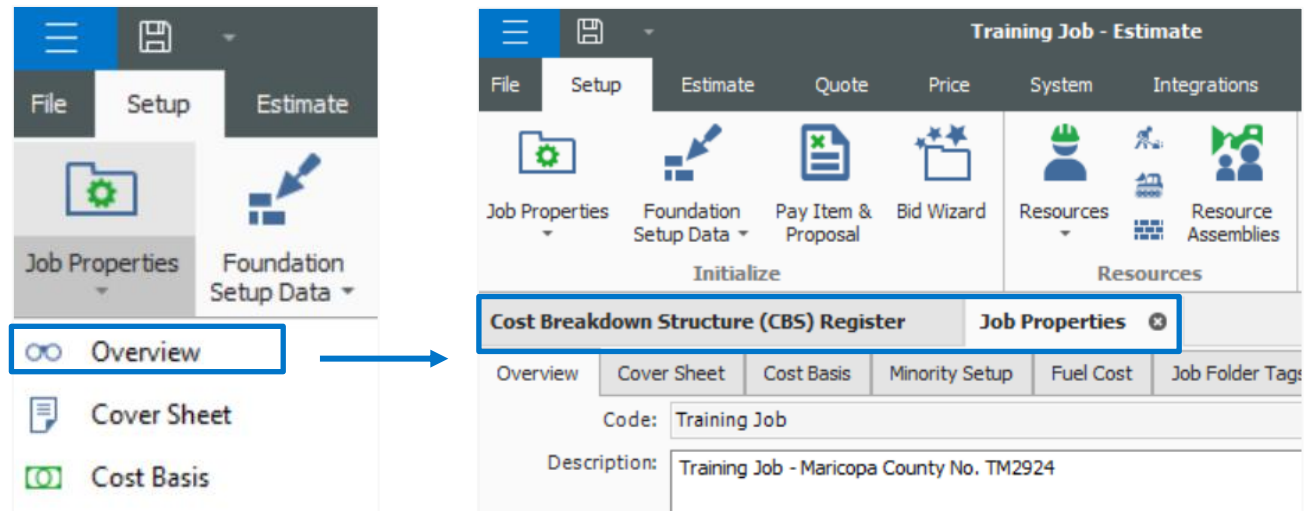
File
Setup
Estimate

Job Properties
Foundation Setup Data

Overview
Cover Sheet
Cost Basis

Training Job - Estimate

File
Setup
Estimate
Quote
Price
System
Integrations

Job Properties
Foundation Setup Data
Pay Item & Proposal
Bid Wizard
Initialize

Resources
Resource Assemblies
Resources

Cost Breakdown Structure (CBS) Register
Job Properties

Overview
Cover Sheet
Cost Basis
Minority Setup
Fuel Cost
Job Folder Tags

Code: Training Job
Description: Training Job - Maricopa County No. TM2924